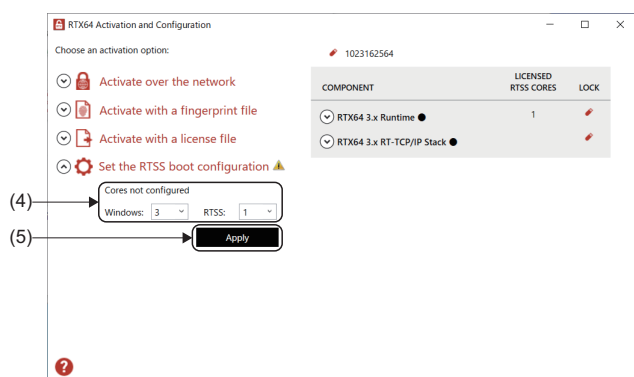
RTX64 Activation and Configuration

Choose an activation option:

Activate over the network

Activate with a fingerprint file

Activate with a license file

Set the RTSS boot configuration

(4)

Cores not configured

Windows: 3 RTSS: 1

(5)

Apply

1023162564

| COMPONENT | LICENSED RTSS CORES | LOCK |
|---|---|---|
| RTX64 3.x Runtime | 1 | |
| RTX64 3.x RT-TCP/IP Stack | | |